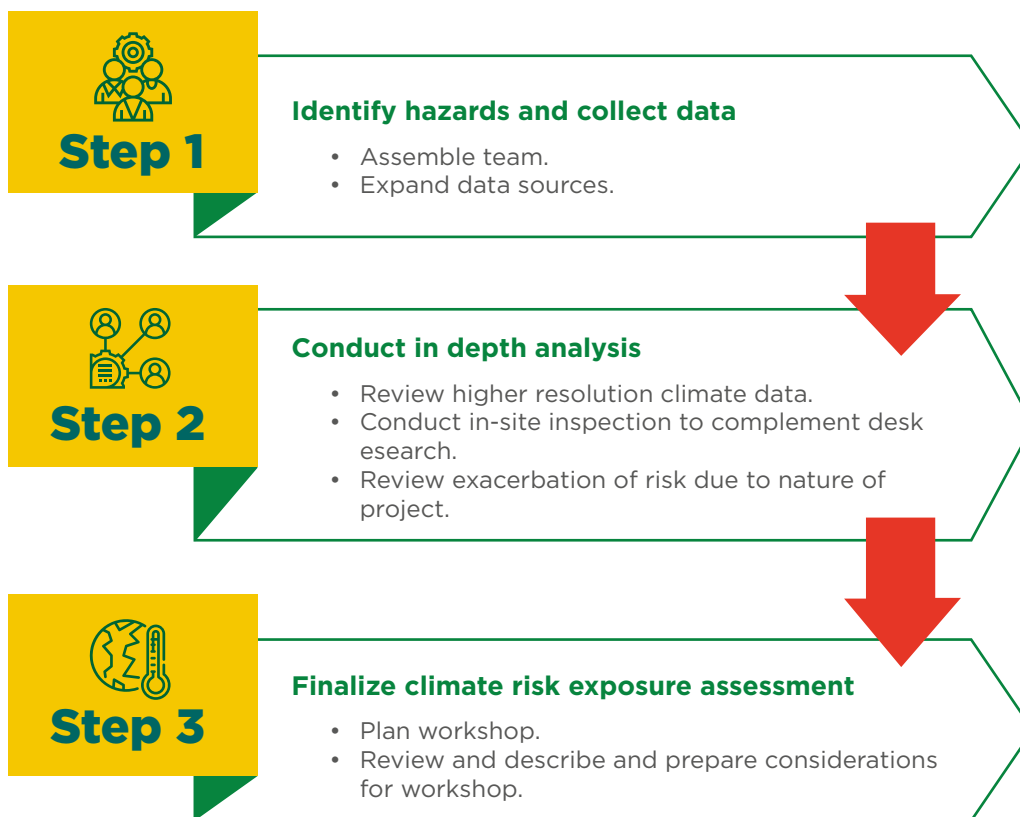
Step 1

Identify hazards and collect data

- Assemble team.
- Expand data sources.

Step 2

Conduct in depth analysis

- Review higher resolution climate data.
- Conduct in-site inspection to complement desk esearch.
- Review exacerbation of risk due to nature of project.

Step 3

Finalize climate risk exposure assessment

- Plan workshop.
- Review and describe and prepare considerations for workshop.